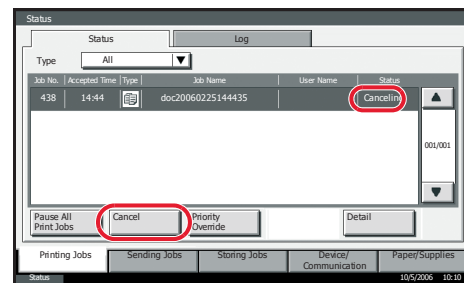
Status

Status | Log

Type | All

| Job No. | Accepted Time | Type | Job Name | User Name | Status |
|---|---|---|---|---|---|
| 438 | 14:44 | | doc20060225144435 | | Cancelin |

001/001

Pause All Print Jobs
Cancel
Priority Override
Detail

Printing Jobs
Sending Jobs
Storing Jobs
Device/ Communication
Paper/Supplies

Status
10/5/2006 10:10